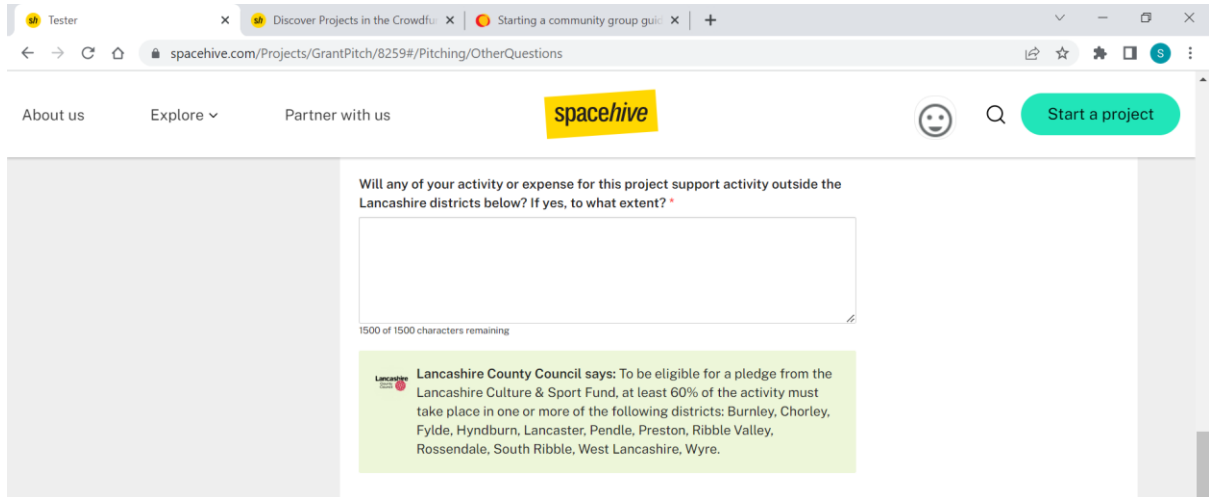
sh Tester ×
sh Discover Projects in the Crowdfu ×
Starting a community group guid ×
+

spacehive.com/Projects/GrantPitch/8259#/Pitching/OtherQuestions

S

About us
Explore
Partner with us
spacehive
Start a project

Will any of your activity or expense for this project support activity outside the Lancashire districts below? If yes, to what extent? *

1500 of 1500 characters remaining

Lancashire County Council

Lancashire County Council says: To be eligible for a pledge from the Lancashire Culture & Sport Fund, at least 60% of the activity must take place in one or more of the following districts: Burnley, Chorley, Fylde, Hyndburn, Lancaster, Pendle, Preston, Ribble Valley, Rossendale, South Ribble, West Lancashire, Wyre.